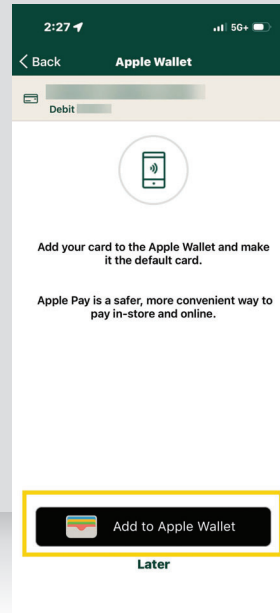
2:27

5G+

< Back

Apple Wallet

Debit

Add your card to the Apple Wallet and make it the default card.

Apple Pay is a safer, more convenient way to pay in-store and online.

Add to Apple Wallet

Later